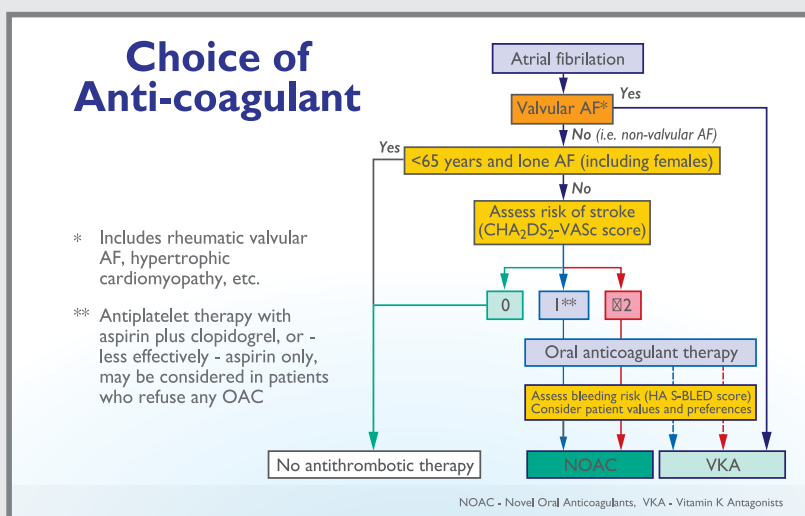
Choice of Anti-coagulant

* Includes rheumatic valvular AF, hypertrophic cardiomyopathy, etc.

** Antiplatelet therapy with aspirin plus clopidogrel, or - less effectively - aspirin only, may be considered in patients who refuse any OAC

Atrial fibrilation

Valvular AF*

Yes

No (i.e. non-valvular AF)

Yes

<65 years and lone AF (including females)

No

Assess risk of stroke ($CHA_2DS_2$-VASc score)

0

1**

⊠2

Oral anticoagulant therapy

Assess bleeding risk (HA S-BLED score)
Consider patient values and preferences

No antithrombotic therapy

NOAC

VKA

NOAC - Novel Oral Anticoagulants, VKA - Vitamin K Antagonists